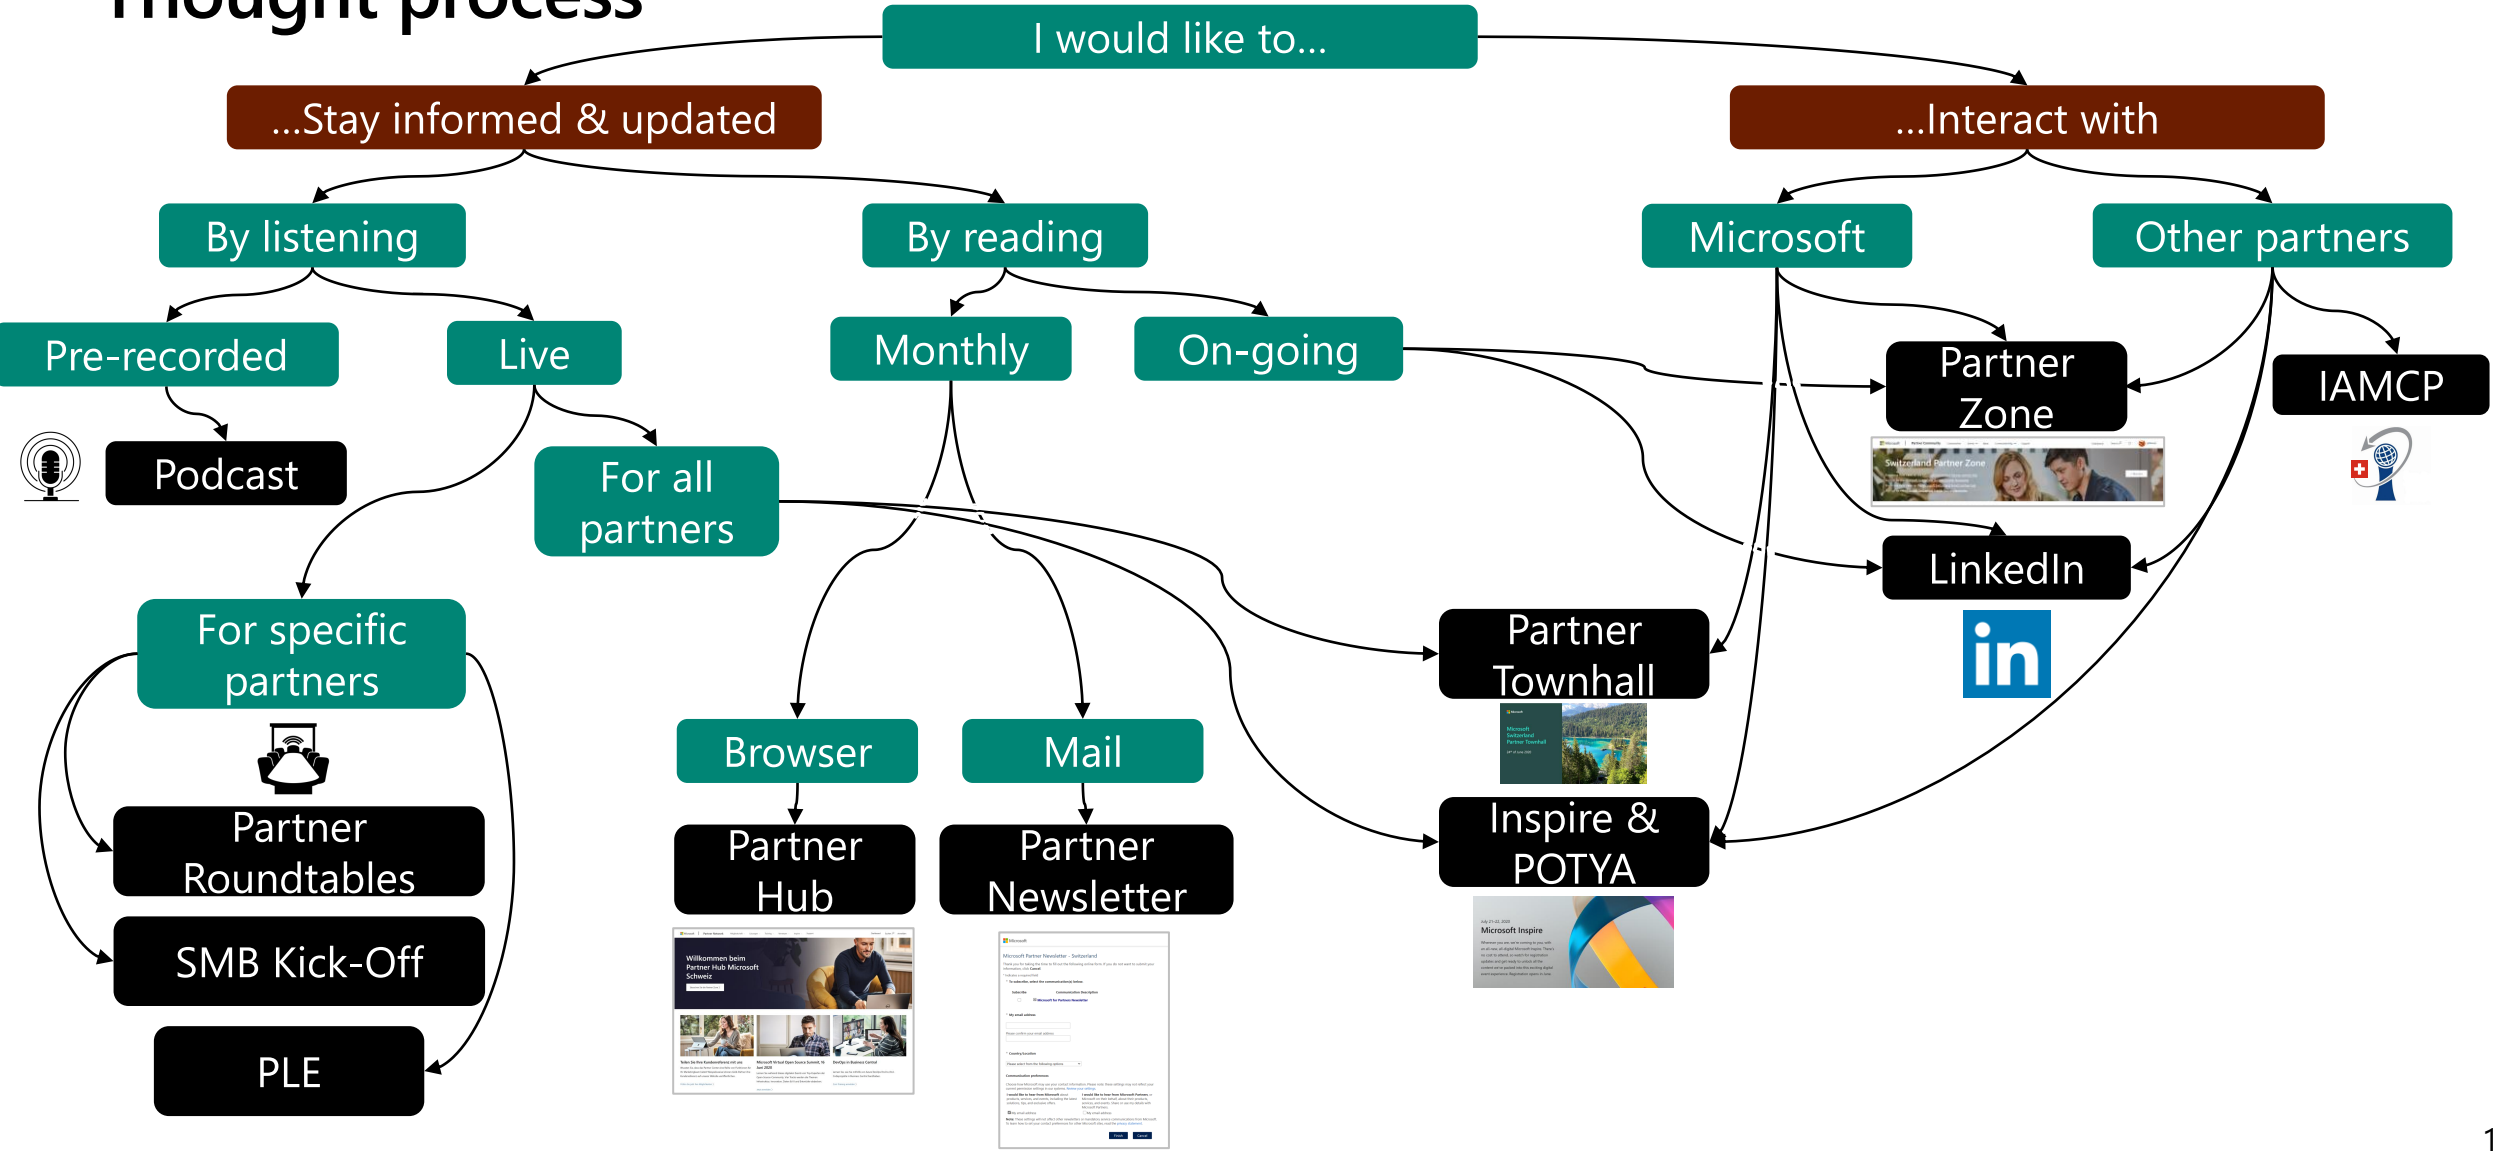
Thought process

I would like to...

...Stay informed & updated

...Interact with

By listening

By reading

Microsoft

Other partners

Pre-recorded

Live

Monthly

On-going

Partner Zone

IAMCP

Podcast

For all partners

LinkedIn

For specific partners

Partner Townhall

Browser

Mail

Partner Roundtables

Partner Hub

Partner Newsletter

Inspire & POTYA

SMB Kick-Off

PLE

Switzerland Partner Zone

Willkommen beim Partner Hub Microsoft Schweiz

Microsoft Partner Newsletter - Switzerland

Microsoft Switzerland Partner Townhall

Microsoft Inspire

1